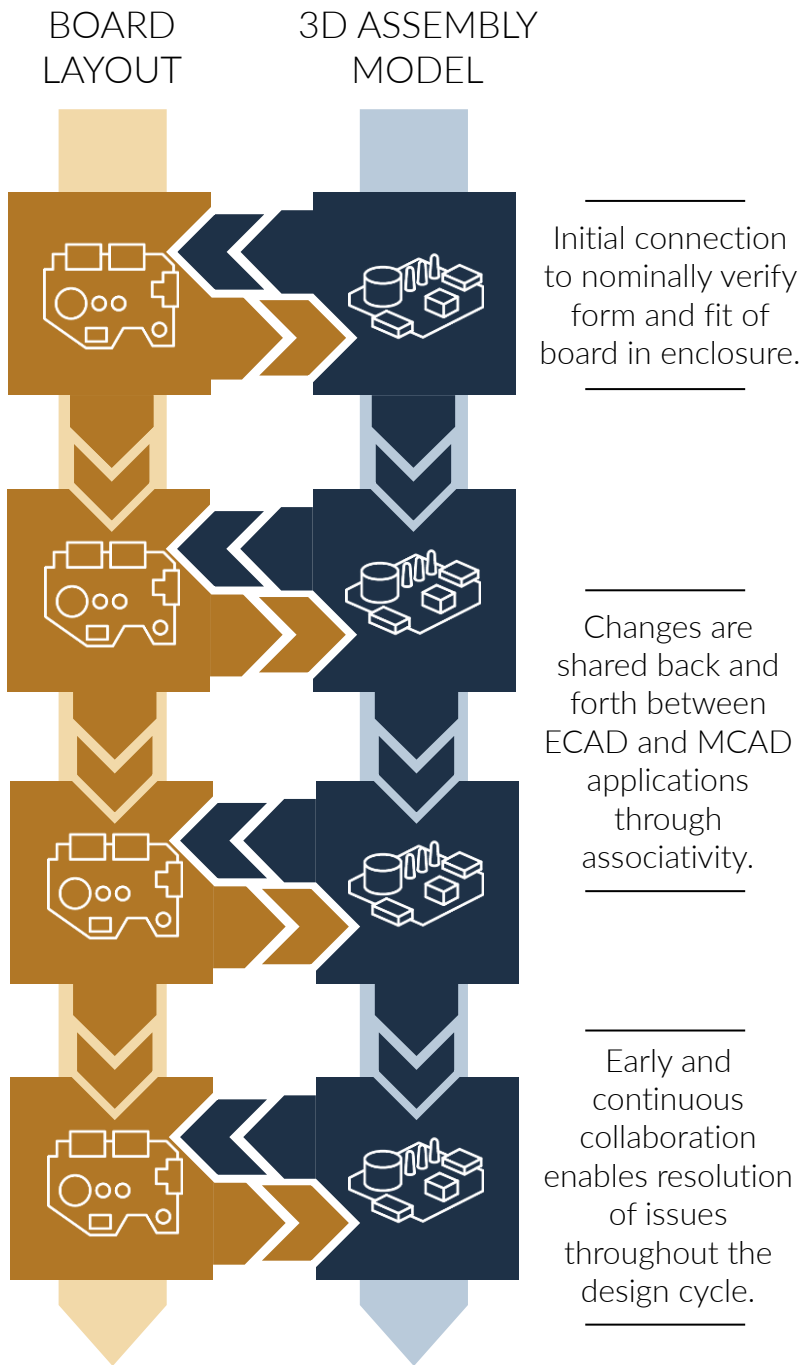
BOARD LAYOUT

3D ASSEMBLY MODEL

Initial connection to nominally verify form and fit of board in enclosure.

Changes are shared back and forth between ECAD and MCAD applications through associativity.

Early and continuous collaboration enables resolution of issues throughout the design cycle.